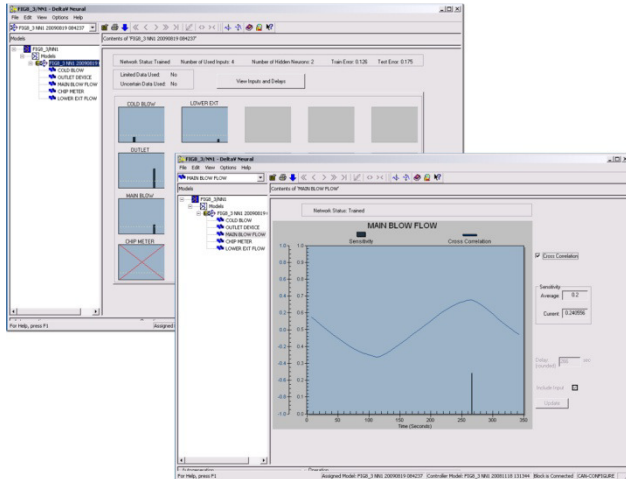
FIG8_3/NN1 - DeltaV Neural
File Edit View Options Help
FIG8_3 NN1 20090819 084237
Models
Contents of 'FIG8_3 NN1 20090819 084237'
FIG8_3/NN1
Models
FIG8_3 NN1 20090819
COLD BLOW
OUTLET DEVICE
MAIN BLOW FLOW
CHIP METER
LOWER EXIT FLOW
Network Status: Trained
Number of Used Inputs: 4
Number of Hidden Neurons: 2
Train Error: 0.126
Test Error: 0.175
Limited Data Used: No
Uncertain Data Used: No
View Inputs and Delays
COLD BLOW
LOWER EXIT
OUTLET
MAIN BLOW
CHIP METER
For Help, press F1
Assigned

FIG8_3/NN1 - DeltaV Neural
File Edit View Options Help
MAIN BLOW FLOW
Models
Contents of 'MAIN BLOW FLOW'
FIG8_3/NN1
Models
FIG8_3 NN1 20090819
COLD BLOW
OUTLET DEVICE
MAIN BLOW FLOW
CHIP METER
LOWER EXIT FLOW
Network Status: Trained
MAIN BLOW FLOW
Sensitivity
Cross Correlation
1.0
0.8
0.6
0.4
0.2
0.0
-0.2
-0.4
-0.6
-0.8
-1.0
0
50
100
150
200
250
300
350
Time (Seconds)
Cross Correlation
Sensitivity
Average: 0.2
Current: 0.240556
Delay (rounded): 265 sec
Include Input
Update
For Help, press F1
Assigned Model: FIG8_3 NN1 20090819 084237 Controller Model: FIG8_3 NN1 20091118 131344 Block is Connected CAR-CONFIGURE